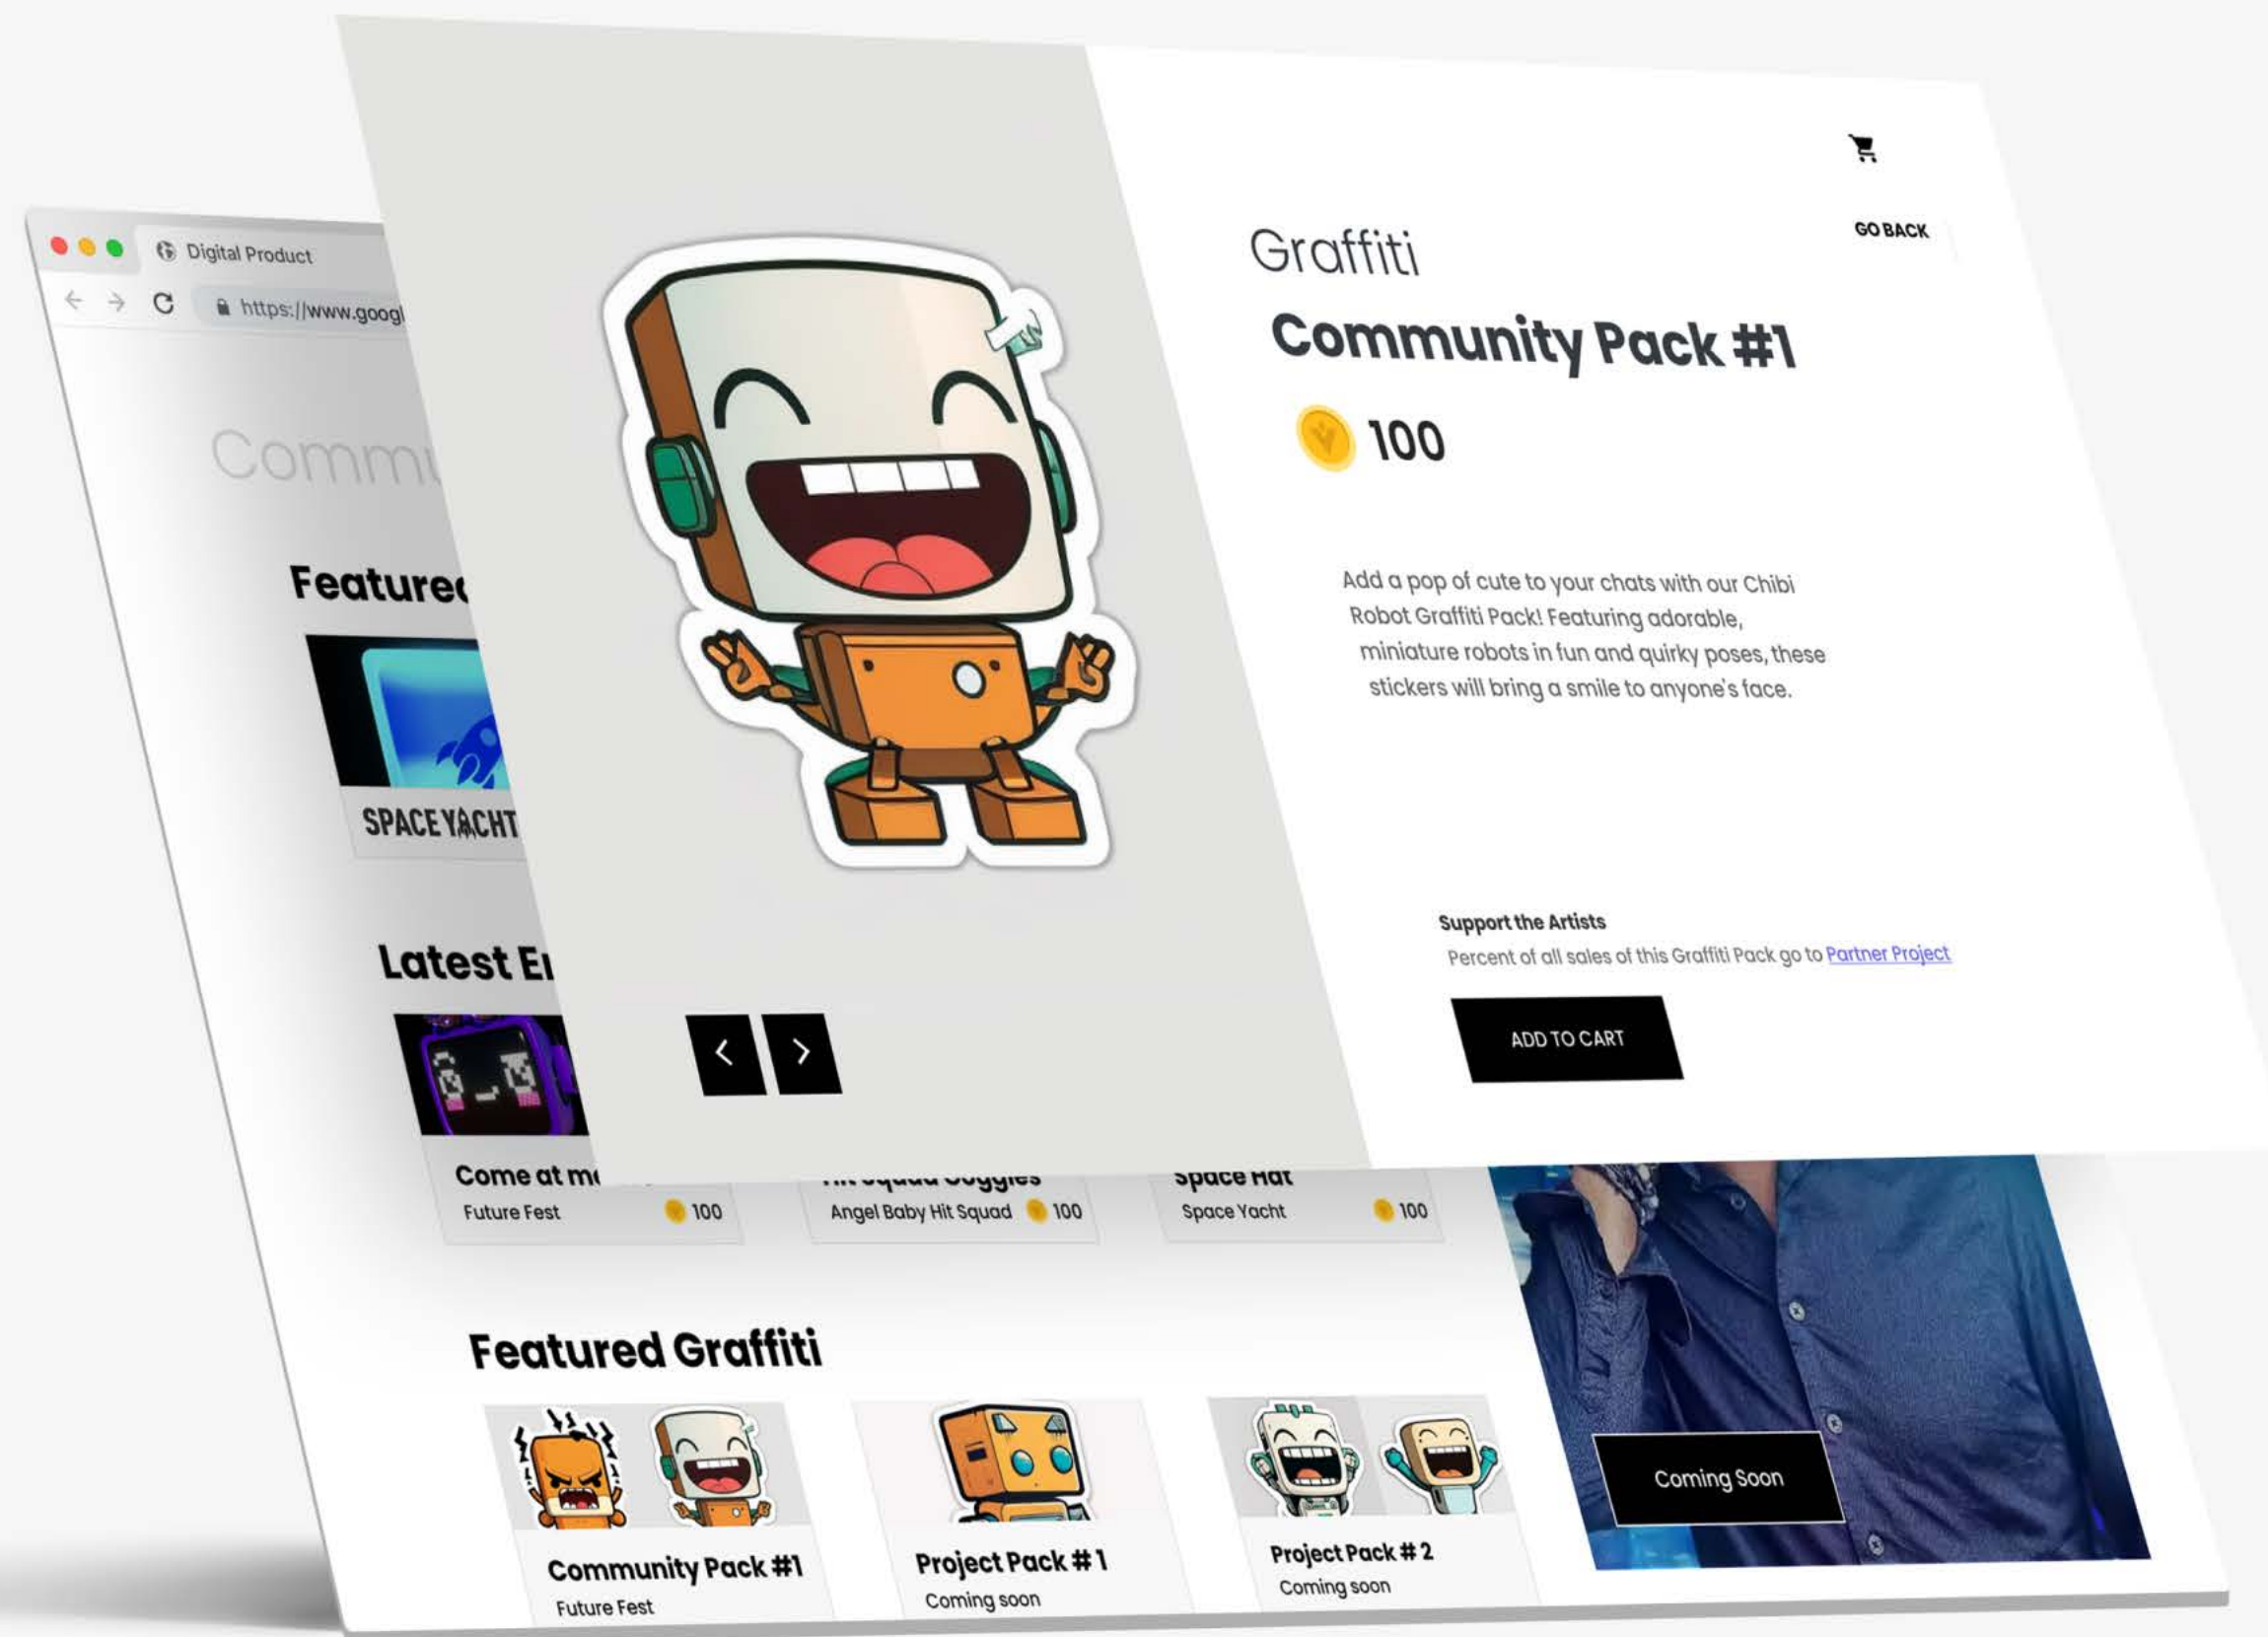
Digital Product

https://www.googl

Comm

Featured

SPACE YACHT

Latest E

Come at m

Future Fest 100

Angel Baby Hit Squad 100

Space Hat

Space Yacht 100

Featured Graffiti

Community Pack #1

Future Fest

Project Pack # 1

Coming soon

Project Pack # 2

Coming soon

Coming Soon

GO BACK

Graffiti

Community Pack #1

100

Add a pop of cute to your chats with our Chibi Robot Graffiti Pack! Featuring adorable, miniature robots in fun and quirky poses, these stickers will bring a smile to anyone's face.

Support the Artists

Percent of all sales of this Graffiti Pack go to Partner Project

ADD TO CART